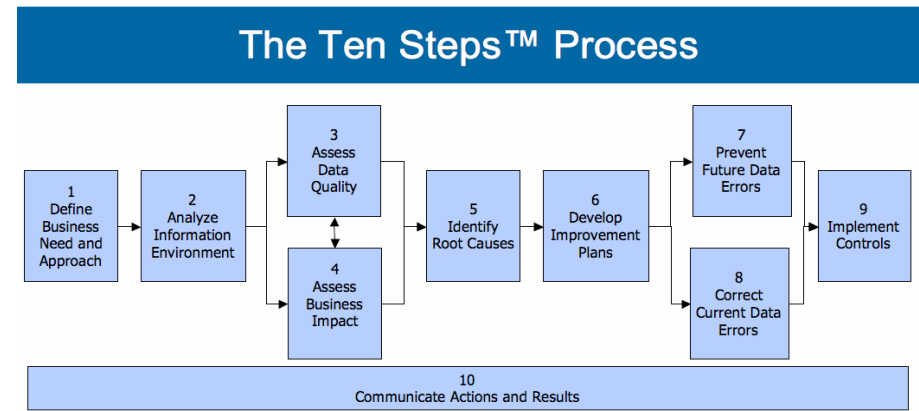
The Ten Steps™ Process

1
Define Business Need and Approach

2
Analyze Information Environment

3
Assess Data Quality

4
Assess Business Impact

5
Identify Root Causes

6
Develop Improvement Plans

7
Prevent Future Data Errors

8
Correct Current Data Errors

9
Implement Controls

10
Communicate Actions and Results